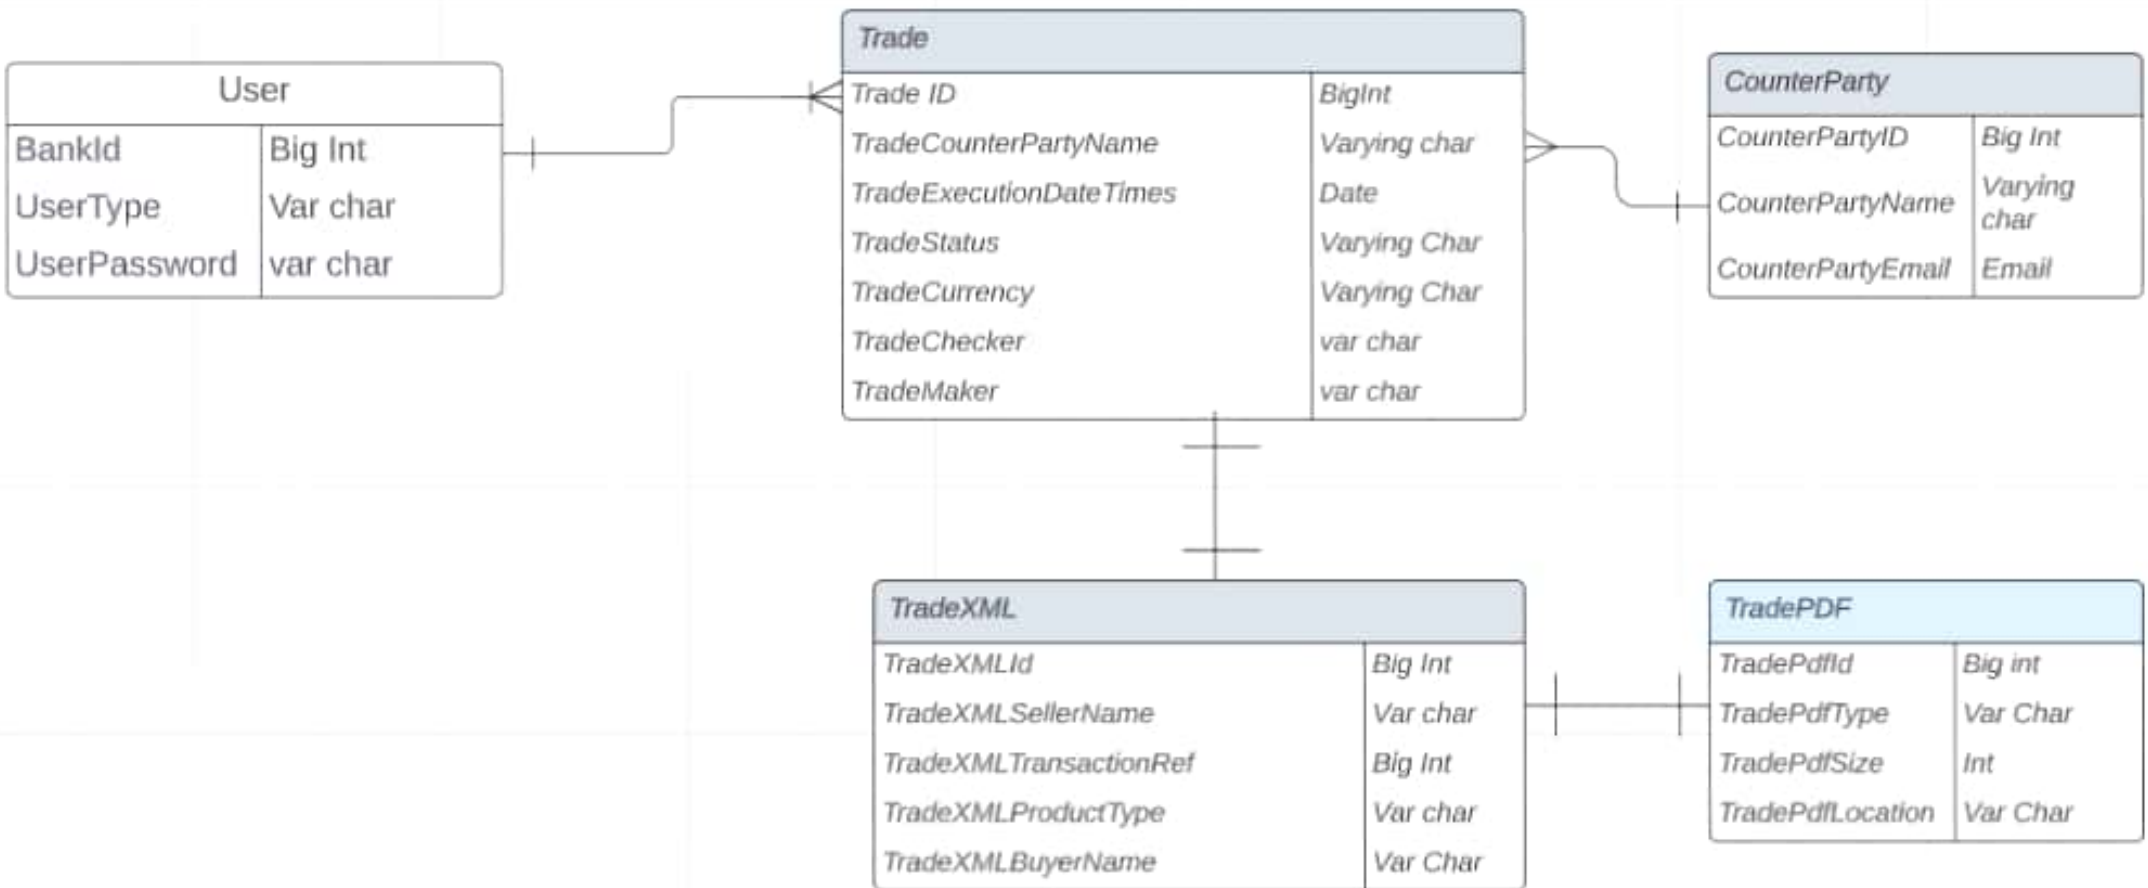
User

| BankId | Big Int |
|---|---|
| UserType | Var char |
| UserPassword | var char |

Trade

| Trade ID | BigInt |
|---|---|
| TradeCounterPartyName | Varying char |
| TradeExecutionDateTimes | Date |
| TradeStatus | Varying Char |
| TradeCurrency | Varying Char |
| TradeChecker | var char |
| TradeMaker | var char |

CounterParty

| CounterPartyID | Big Int |
|---|---|
| CounterPartyName | Varying char |
| CounterPartyEmail | Email |

TradeXML

| TradeXMLId | Big Int |
|---|---|
| TradeXMLSellerName | Var char |
| TradeXMLTransactionRef | Big Int |
| TradeXMLProductType | Var char |
| TradeXMLBuyerName | Var Char |

TradePDF

| TradePdfId | Big int |
|---|---|
| TradePdfType | Var Char |
| TradePdfSize | Int |
| TradePdfLocation | Var Char |